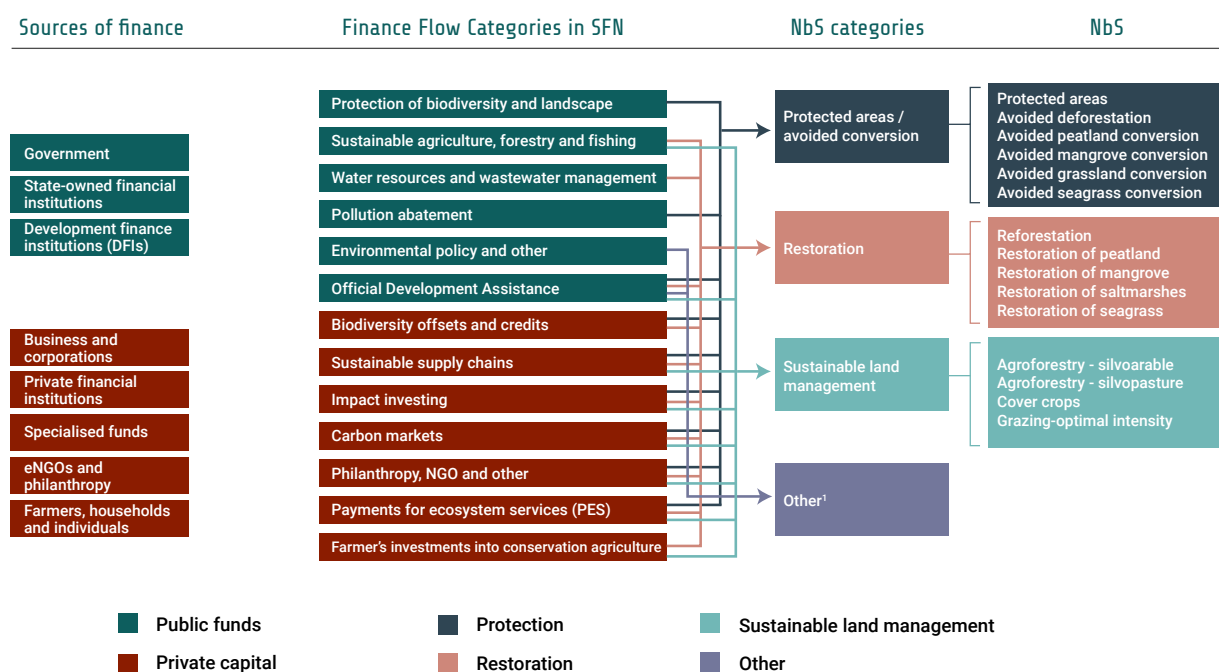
Sources of finance | Finance Flow Categories in SFN | NbS categories | NbS

Government
State-owned financial institutions
Development finance institutions (DFIs)

Business and corporations
Private financial institutions
Specialised funds
eNGOs and philanthropy
Farmers, households and individuals

Protection of biodiversity and landscape
Sustainable agriculture, forestry and fishing
Water resources and wastewater management
Pollution abatement
Environmental policy and other
Official Development Assistance
Biodiversity offsets and credits
Sustainable supply chains
Impact investing
Carbon markets
Philanthropy, NGO and other
Payments for ecosystem services (PES)
Farmer's investments into conservation agriculture

Protected areas / avoided conversion
Restoration
Sustainable land management
Other$^1$

Protected areas
Avoided deforestation
Avoided peatland conversion
Avoided mangrove conversion
Avoided grassland conversion
Avoided seagrass conversion

Reforestation
Restoration of peatland
Restoration of mangrove
Restoration of saltmarshes
Restoration of seagrass

Agroforestry - silvoarable
Agroforestry - silvopasture
Cover crops
Grazing-optimal intensity

Public funds
Private capital
Protection
Restoration
Sustainable land management
Other